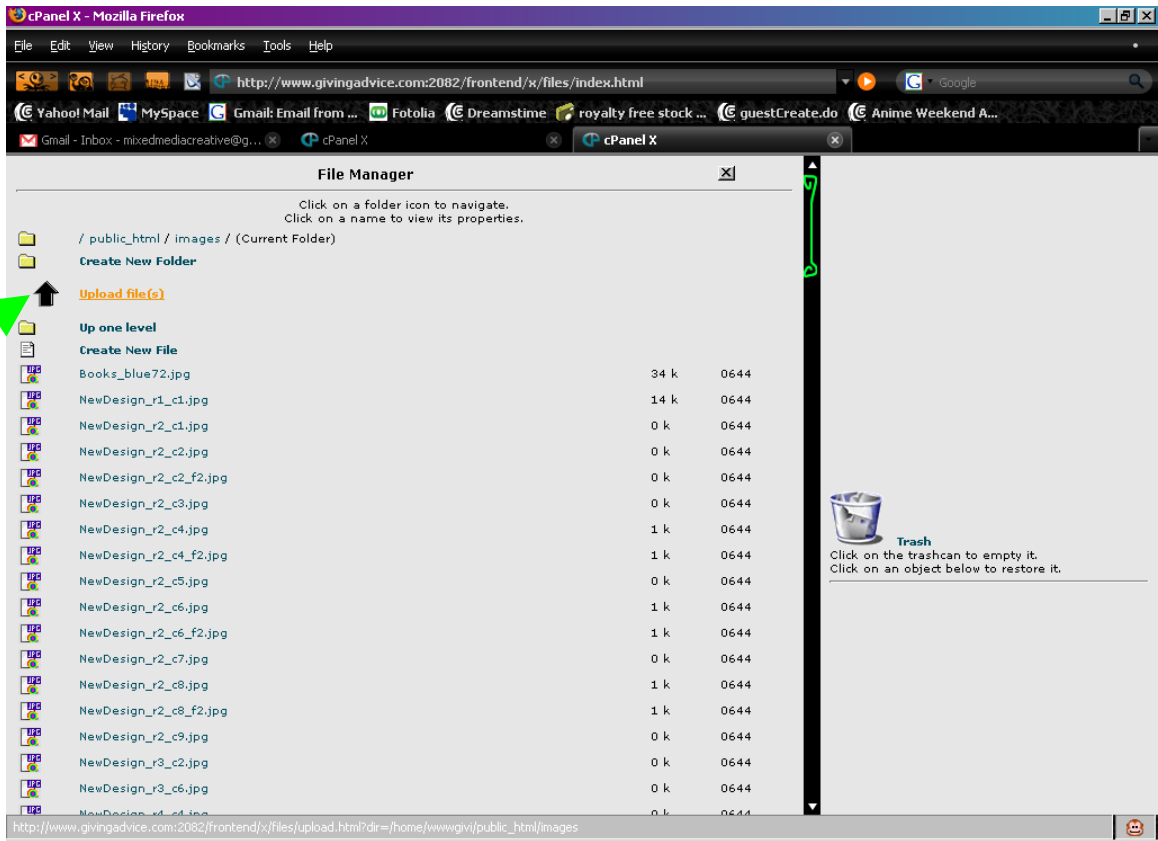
cPanel X - Mozilla Firefox

File Edit View History Bookmarks Tools Help

http://www.givingadvice.com:2082/frontend/x/files/index.html

Google

Yahoo! Mail MySpace Gmail: Email from ... Fotolia Dreamstime royalty free stock ... guestCreate.do Anime Weekend A...

Gmail - Inbox - mixedmediacreative@g... cPanel X cPanel X

File Manager

Click on a folder icon to navigate.
Click on a name to view its properties.

/ public_html / images / (Current Folder)

Create New Folder

Upload file(s)

Up one level

Create New File

| | | |
|---|---|---|
| Books_blue72.jpg | 34 k | 0644 |
| NewDesign_r1_c1.jpg | 14 k | 0644 |
| NewDesign_r2_c1.jpg | 0 k | 0644 |
| NewDesign_r2_c2.jpg | 0 k | 0644 |
| NewDesign_r2_c2_f2.jpg | 0 k | 0644 |
| NewDesign_r2_c3.jpg | 0 k | 0644 |
| NewDesign_r2_c4.jpg | 1 k | 0644 |
| NewDesign_r2_c4_f2.jpg | 1 k | 0644 |
| NewDesign_r2_c5.jpg | 0 k | 0644 |
| NewDesign_r2_c6.jpg | 1 k | 0644 |
| NewDesign_r2_c6_f2.jpg | 1 k | 0644 |
| NewDesign_r2_c7.jpg | 0 k | 0644 |
| NewDesign_r2_c8.jpg | 1 k | 0644 |
| NewDesign_r2_c8_f2.jpg | 1 k | 0644 |
| NewDesign_r2_c9.jpg | 0 k | 0644 |
| NewDesign_r3_c2.jpg | 0 k | 0644 |
| NewDesign_r3_c6.jpg | 0 k | 0644 |
| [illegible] | 0 k | 0644 |

Trash
Click on the trashcan to empty it.
Click on an object below to restore it.

http://www.givingadvice.com:2082/frontend/x/files/upload.html?dir=/home/wwwgivi/public_html/images